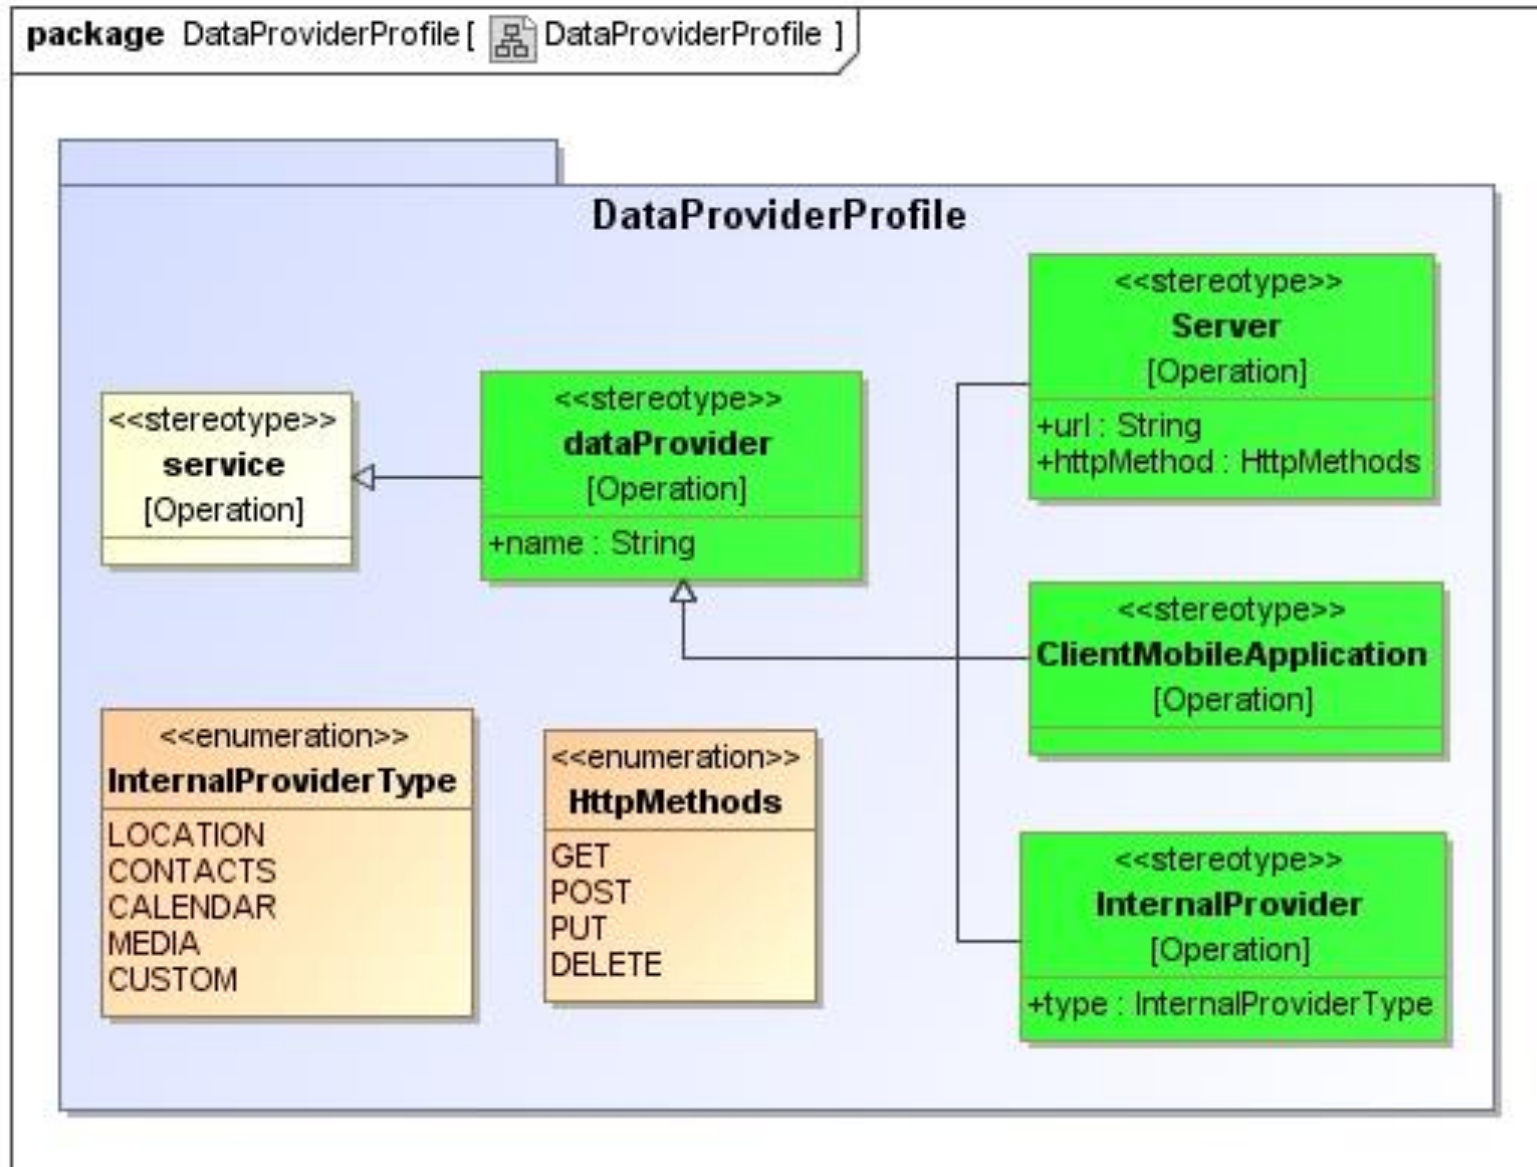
package DataProviderProfile [ DataProviderProfile ]

DataProviderProfile

<<stereotype>>
service
[Operation]

<<stereotype>>
dataProvider
[Operation]
+name : String

<<stereotype>>
Server
[Operation]
+url : String
+httpMethod : HttpMethods

<<stereotype>>
ClientMobileApplication
[Operation]

<<stereotype>>
InternalProvider
[Operation]
+type : InternalProviderType

<<enumeration>>
InternalProviderType
LOCATION
CONTACTS
CALENDAR
MEDIA
CUSTOM

<<enumeration>>
HttpMethods
GET
POST
PUT
DELETE